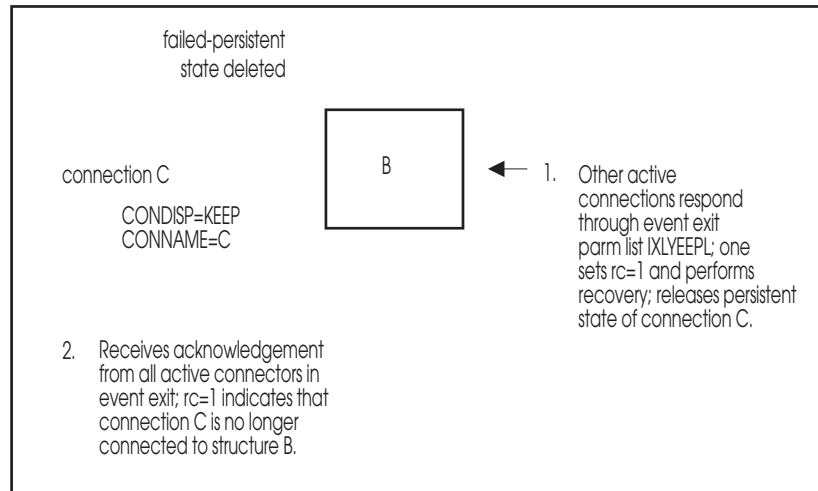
failed-persistent state deleted

connection C

CONDISP=KEEP
CONNAME=C

B

1. Other active connections respond through event exit parm list IXLYEEPL; one sets rc=1 and performs recovery; releases persistent state of connection C.

2. Receives acknowledgement from all active connectors in event exit; rc=1 indicates that connection C is no longer connected to structure B.